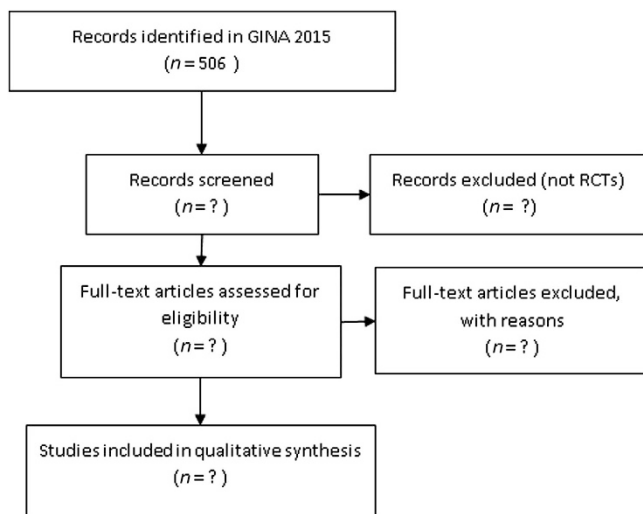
Records identified in GINA 2015
($n = 506$)

Records screened
($n = ?$)

Records excluded (not RCTs)
($n = ?$)

Full-text articles assessed for eligibility
($n = ?$)

Full-text articles excluded, with reasons
($n = ?$)

Studies included in qualitative synthesis
($n = ?$)